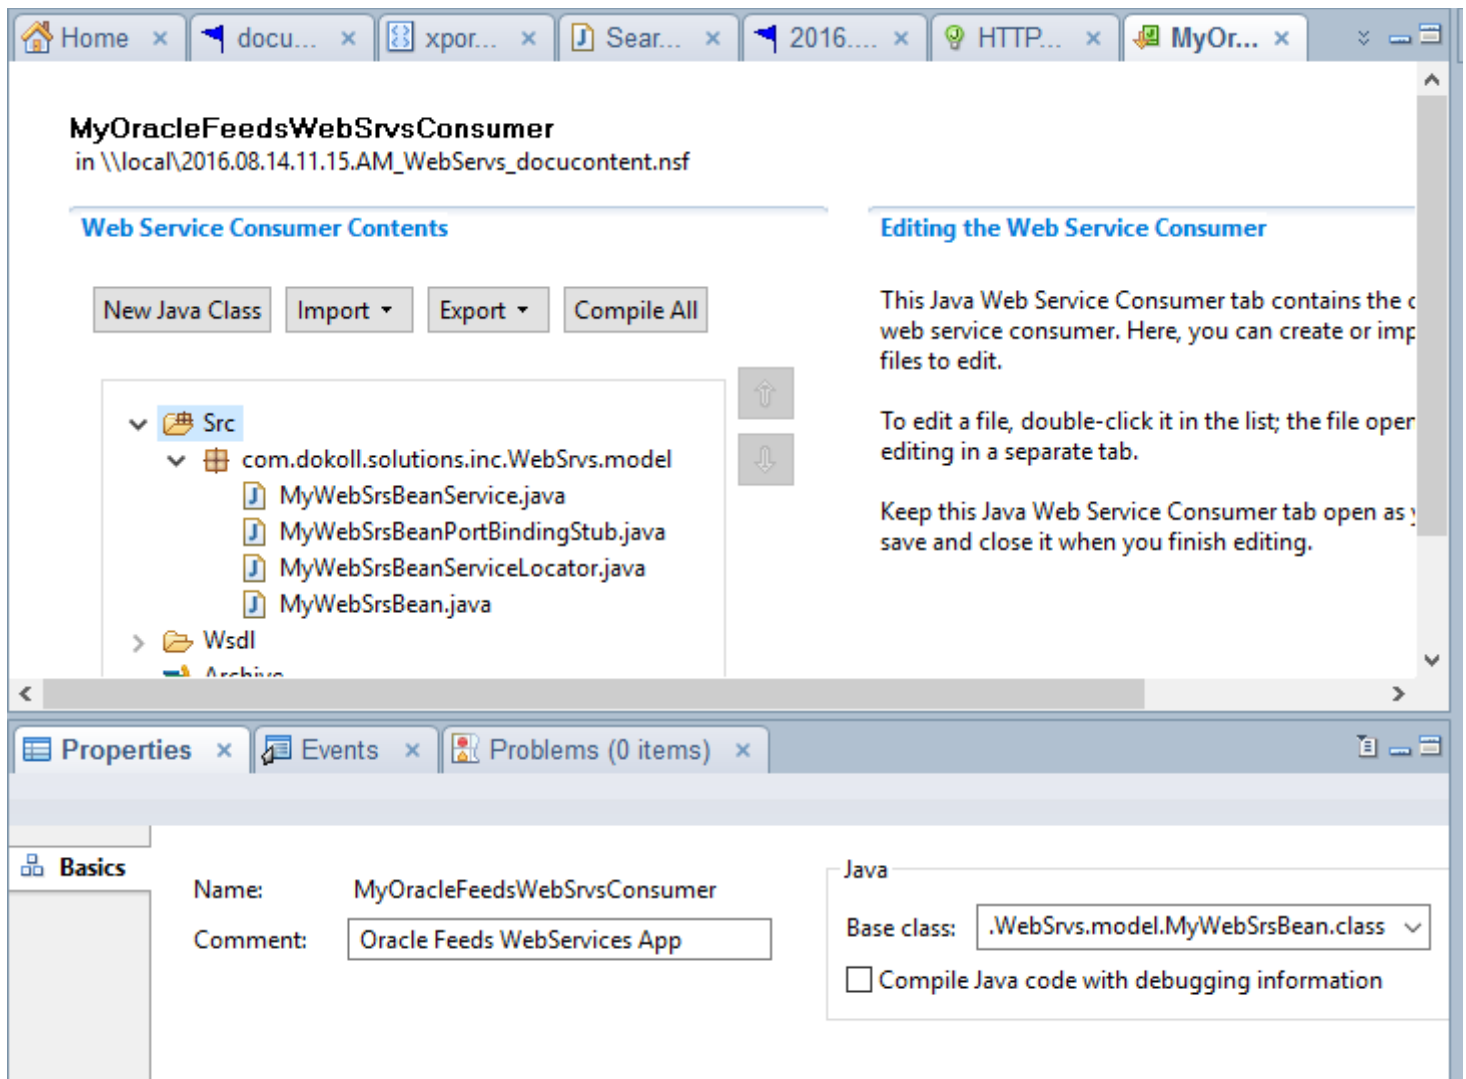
Home × docu... × xpor... × Sear... × 2016.... × HTTP... × MyOr... ×

MyOracleFeedsWebSrvsConsumer
in \\local\2016.08.14.11.15.AM_WebServs_docucontent.nsf

Web Service Consumer Contents

New Java Class Import ▾ Export ▾ Compile All

Src
com.dokoll.solutions.inc.WebSrvs.model
MyWebSrsBeanService.java
MyWebSrsBeanPortBindingStub.java
MyWebSrsBeanServiceLocator.java
MyWebSrsBean.java
Wsdl
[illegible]

Editing the Web Service Consumer

This Java Web Service Consumer tab contains the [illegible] web service consumer. Here, you can create or imp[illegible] files to edit.

To edit a file, double-click it in the list; the file ope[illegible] editing in a separate tab.

Keep this Java Web Service Consumer tab open as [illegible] save and close it when you finish editing.

Properties × Events × Problems (0 items) ×

Basics

Name: MyOracleFeedsWebSrvsConsumer
Comment: Oracle Feeds WebServices App

Java
Base class: .WebSrvs.model.MyWebSrsBean.class
Compile Java code with debugging information